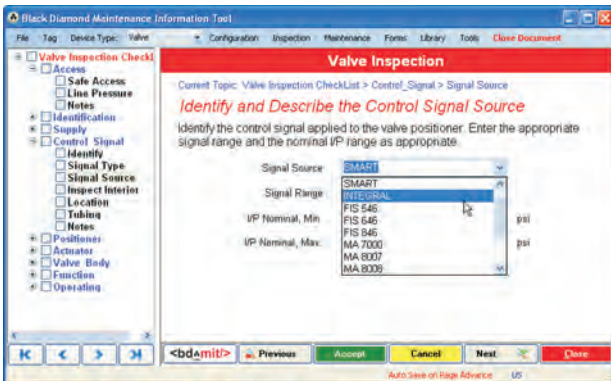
Black Diamond Maintenance Information Tool

File Tag Device Type: Valve

Configuration Inspection Maintenance Forms Library Tools Close Document

Valve Inspection Checkl
Access
Safe Access
Line Pressure
Notes
Identification
Supply
Control Signal
Identify
Signal Type
Signal Source
Inspect Interior
Location
Tubing
Notes
Positioner
Actuator
Valve Body
Function
Operating

Valve Inspection

Current Topic: Valve Inspection CheckList > Control_Signal > Signal Source

Identify and Describe the Control Signal Source

Identify the control signal applied to the valve positioner. Enter the appropriate signal range and the nominal I/P range as appropriate.

Signal Source SMART

Signal Range

I/P Nominal, Min psi

I/P Nominal, Max psi

SMART
INTEGRAL
FIS 546
FIS 646
FIS 846
MA 7000
MA 8007
MA 8008

<bdamit/> Previous Accept Cancel Next Close

Auto Save on Page Advance US